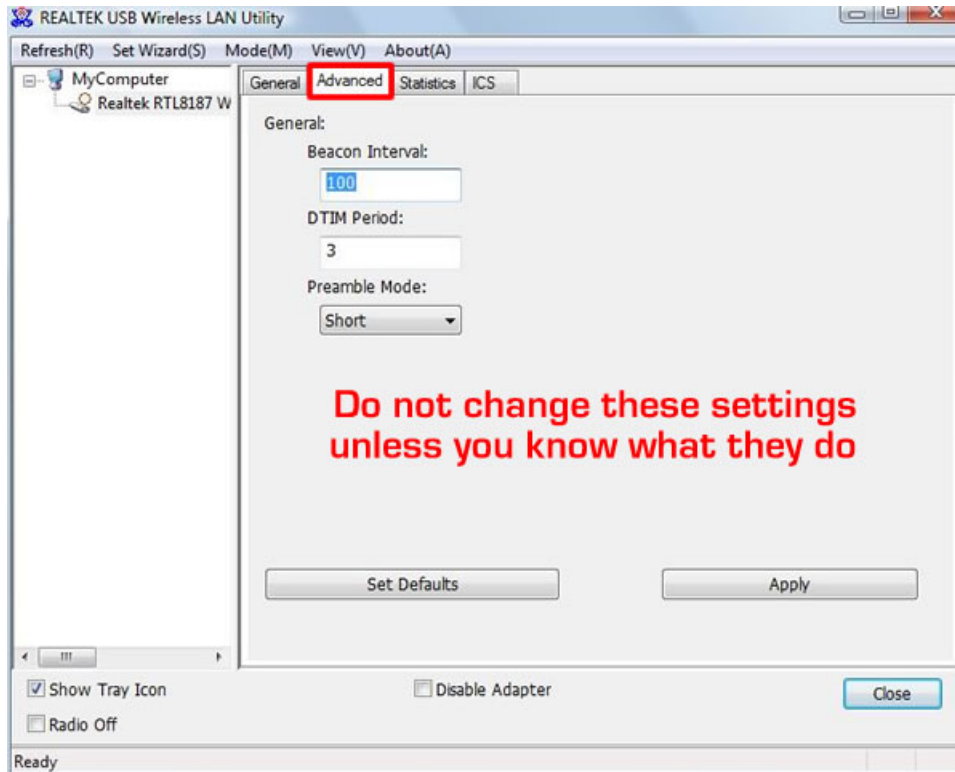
REALTEK USB Wireless LAN Utility

Refresh(R) Set Wizard(S) Mode(M) View(V) About(A)

MyComputer
Realtek RTL8187 W

General Advanced Statistics ICS

General:
Beacon Interval:
100
DTIM Period:
3
Preamble Mode:
Short

Do not change these settings unless you know what they do

Set Defaults
Apply

Show Tray Icon
Disable Adapter
Close
Radio Off

Ready